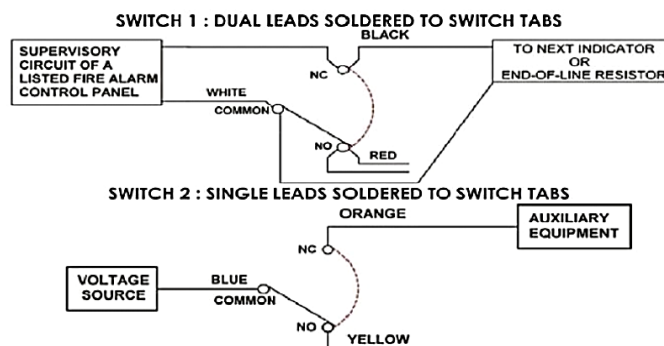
SWITCH 1 : DUAL LEADS SOLDERED TO SWITCH TABS

SUPERVISORY CIRCUIT OF A LISTED FIRE ALARM CONTROL PANEL

BLACK

TO NEXT INDICATOR OR END-OF-LINE RESISTOR

NC

WHITE

COMMON

NO

RED

SWITCH 2 : SINGLE LEADS SOLDERED TO SWITCH TABS

ORANGE

AUXILIARY EQUIPMENT

NC

VOLTAGE SOURCE

BLUE

COMMON

NO

YELLOW